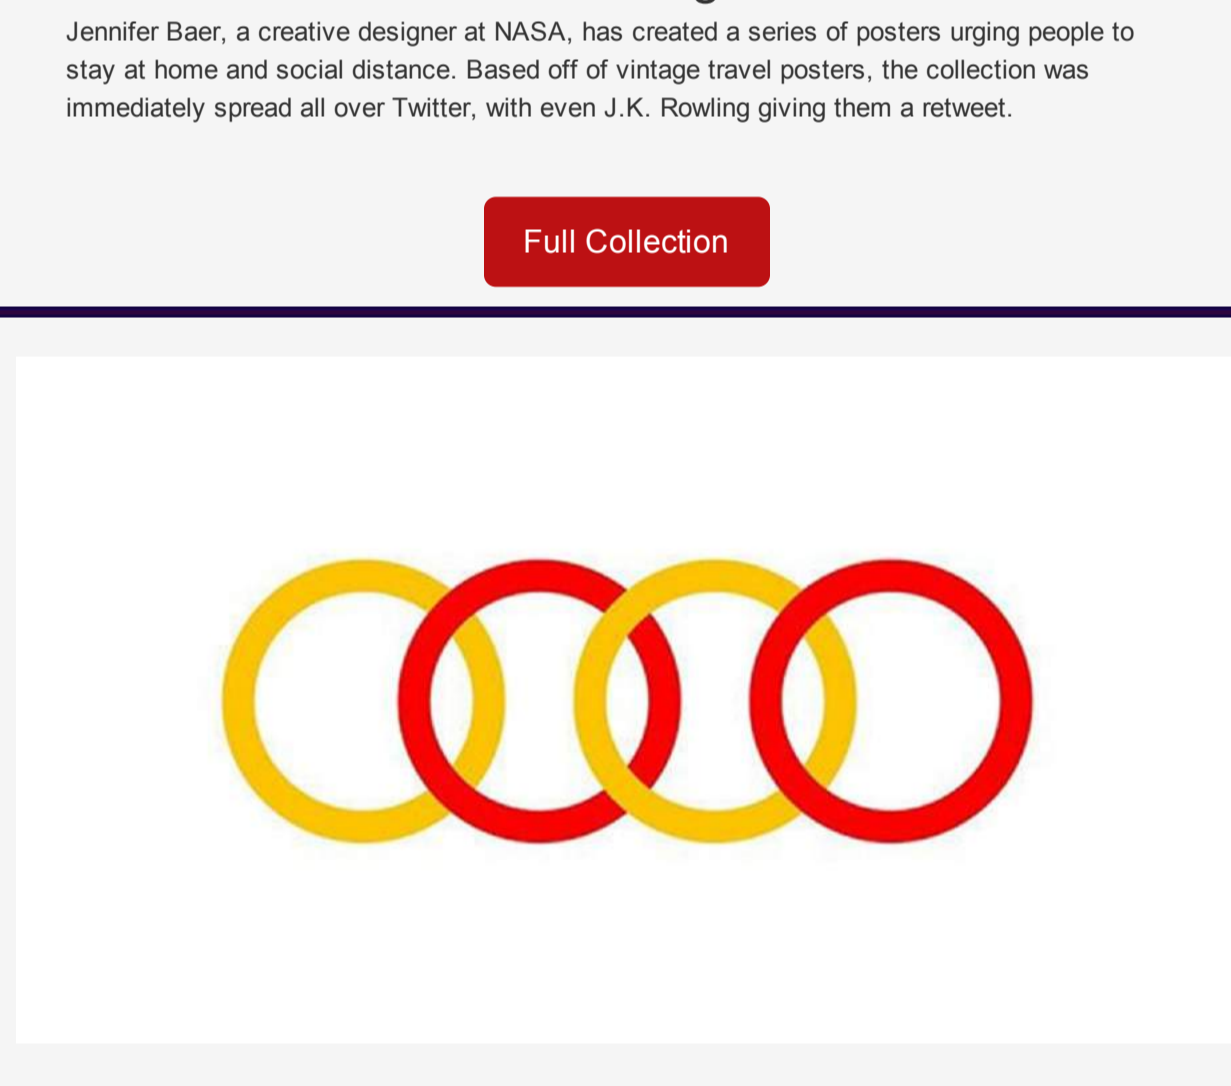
Jennifer Baer, a creative designer at NASA, has created a series of posters urging people to stay at home and social distance. Based off of vintage travel posters, the collection was immediately spread all over Twitter, with even J.K. Rowling giving them a retweet.

Full Collection